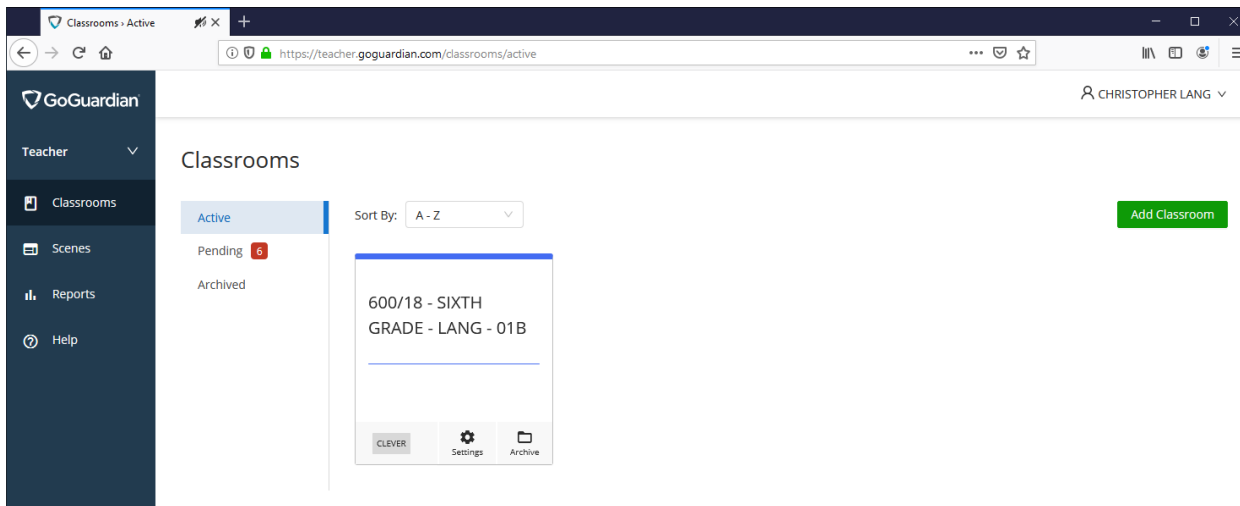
Classrooms › Active

https://teacher.goguardian.com/classrooms/active

GoGuardian

CHRISTOPHER LANG

Teacher

Classrooms

Scenes

Reports

Help

Classrooms

Active

Pending 6

Archived

Sort By: A - Z

Add Classroom

600/18 - SIXTH GRADE - LANG - 01B

CLEVER

Settings

Archive